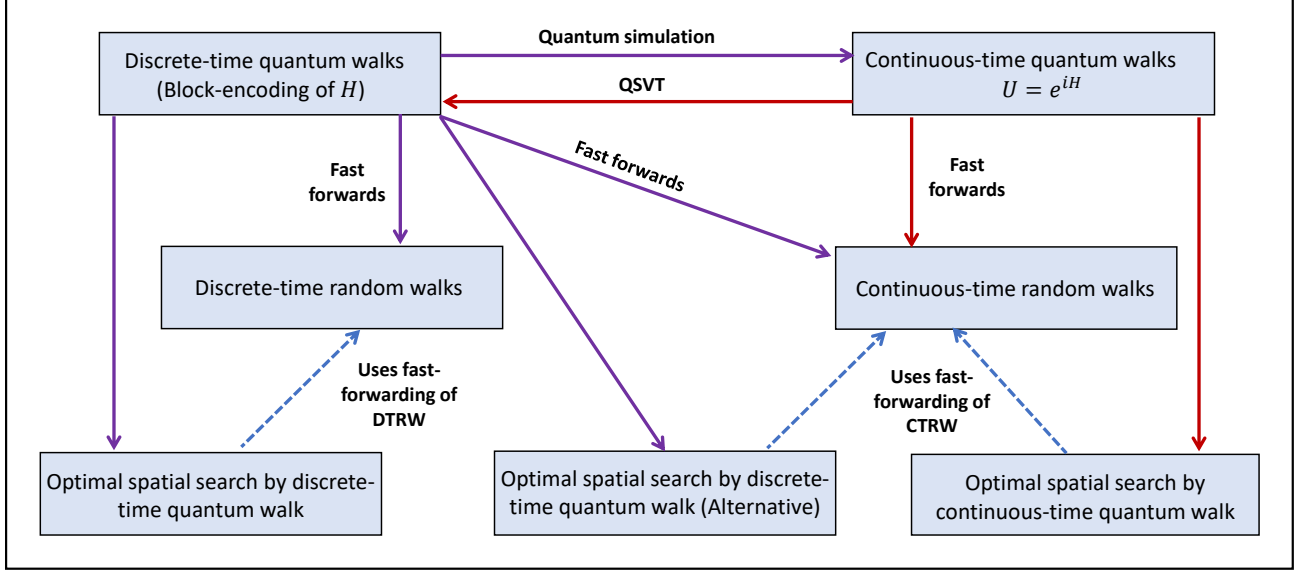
Discrete-time quantum walks (Block-encoding of $H$)

Quantum simulation

QSVT

Continuous-time quantum walks $U = e^{iH}$

Fast forwards

Fast forwards

Fast forwards

Discrete-time random walks

Continuous-time random walks

Uses fast-forwarding of DTRW

Uses fast-forwarding of CTRW

Optimal spatial search by discrete-time quantum walk

Optimal spatial search by discrete-time quantum walk (Alternative)

Optimal spatial search by continuous-time quantum walk